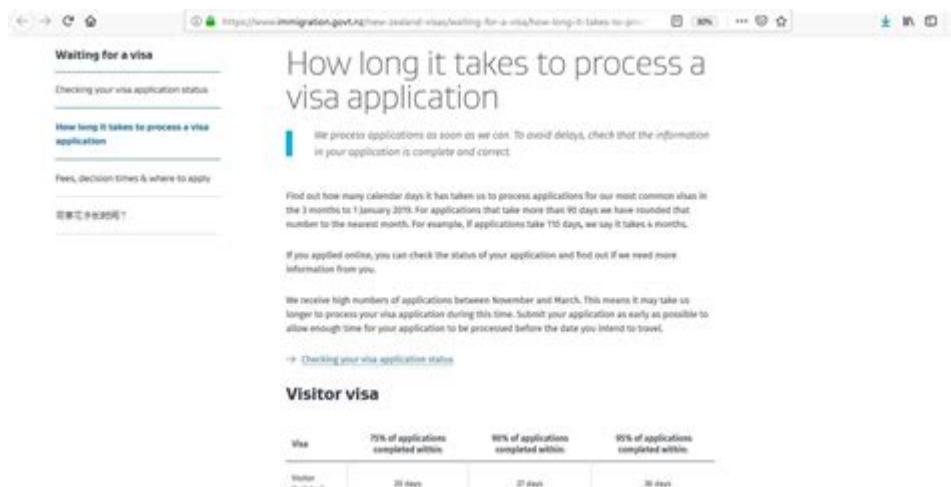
https://www.immigration.govt.nz/new-zealand-visas/waiting-for-a-visa/how-long-it-takes-to-pro

Waiting for a visa

Checking your visa application status

How long it takes to process a visa application

Fees, decision times & where to apply

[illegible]

How long it takes to process a visa application

We process applications as soon as we can. To avoid delays, check that the information in your application is complete and correct.

Find out how many calendar days it has taken us to process applications for our most common visas in the 3 months to 1 January 2019. For applications that take more than 90 days we have rounded that number to the nearest month. For example, if applications take 110 days, we say it takes 4 months.

If you applied online, you can check the status of your application and find out if we need more information from you.

We receive high numbers of applications between November and March. This means it may take us longer to process your visa application during this time. Submit your application as early as possible to allow enough time for your application to be processed before the date you intend to travel.

→ Checking your visa application status

Visitor visa

| Visa | 75% of applications completed within | 90% of applications completed within | 95% of applications completed within |
|---|---|---|---|
| Visitor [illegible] | 20 days | 27 days | 36 days |